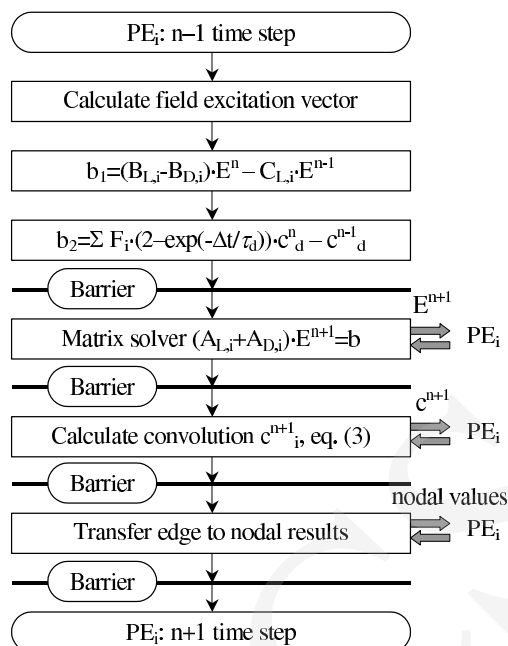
PE$_i$: n–1 time step

Calculate field excitation vector

$b_1=(B_{L,i}-B_{D,i})\cdot E^n - C_{L,i}\cdot E^{n-1}$

$b_2=\Sigma F_i\cdot(2-\exp(-\Delta t/\tau_d))\cdot c^n{}_d - c^{n-1}{}_d$

Barrier

Matrix solver $(A_{L,i}+A_{D,i})\cdot E^{n+1}=b$

$E^{n+1}$

PE$_i$

Barrier

Calculate convolution $c^{n+1}{}_i$, eq. (3)

$c^{n+1}$

PE$_i$

Barrier

Transfer edge to nodal results

nodal values

PE$_i$

Barrier

PE$_i$: n+1 time step